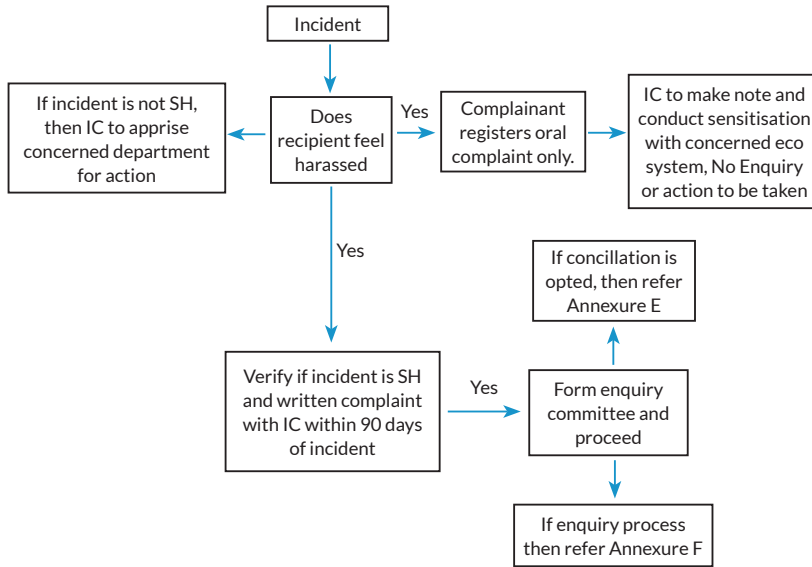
Incident

If incident is not SH, then IC to apprise concerned department for action

Does recipient feel harassed

Yes

Complainant registers oral complaint only.

IC to make note and conduct sensitisation with concerned eco system, No Enquiry or action to be taken

Yes

If concillation is opted, then refer Annexure E

Verify if incident is SH and written complaint with IC within 90 days of incident

Yes

Form enquiry committee and proceed

If enquiry process then refer Annexure F